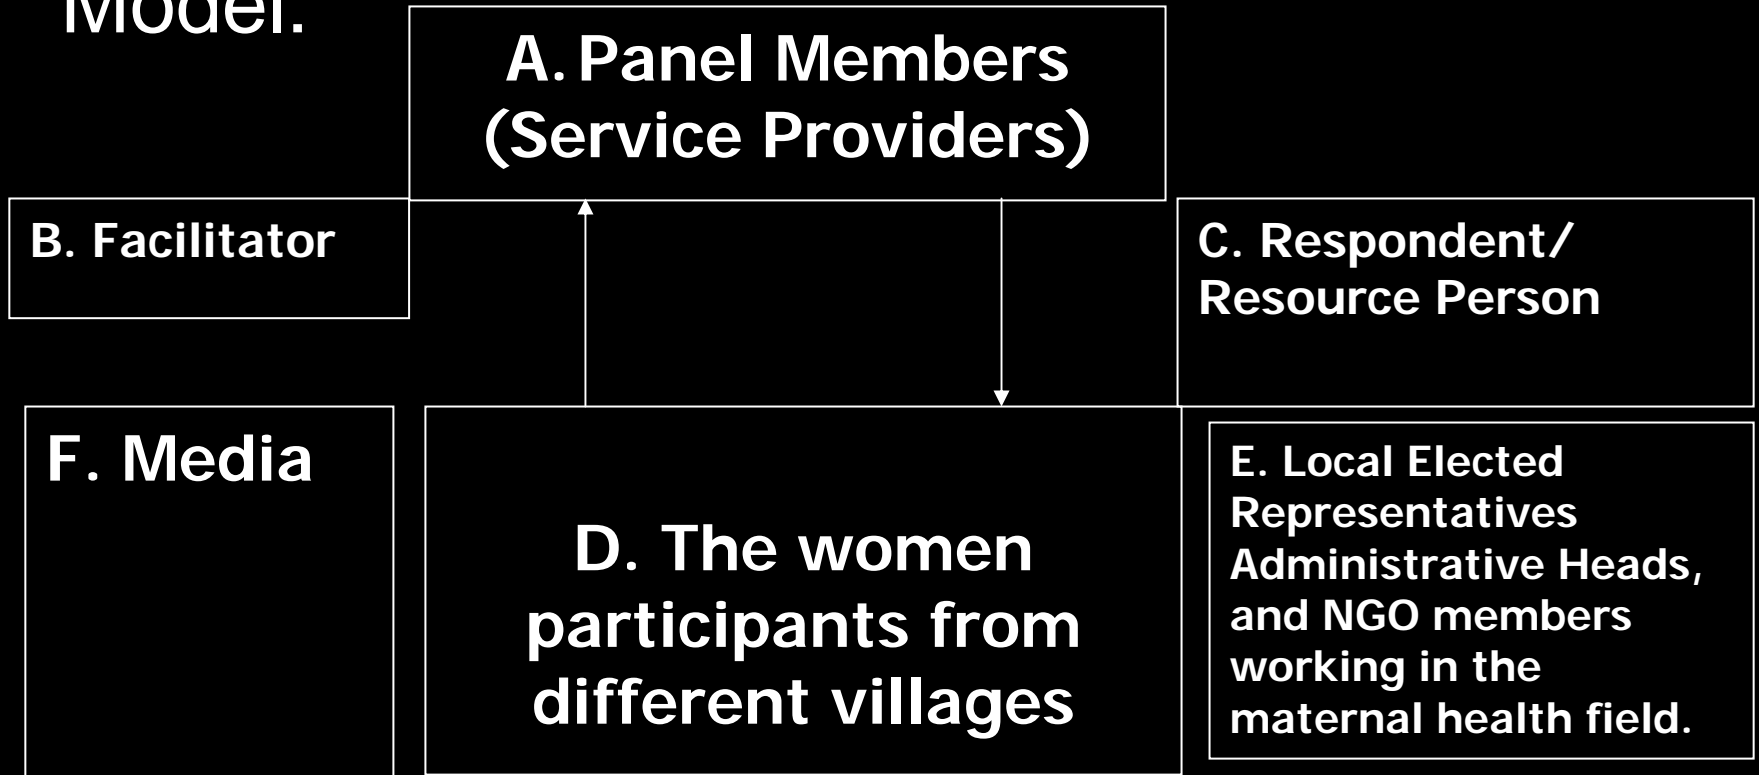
Model.

A. Panel Members (Service Providers)

B. Facilitator

C. Respondent/ Resource Person

F. Media

D. The women participants from different villages

E. Local Elected Representatives Administrative Heads, and NGO members working in the maternal health field.